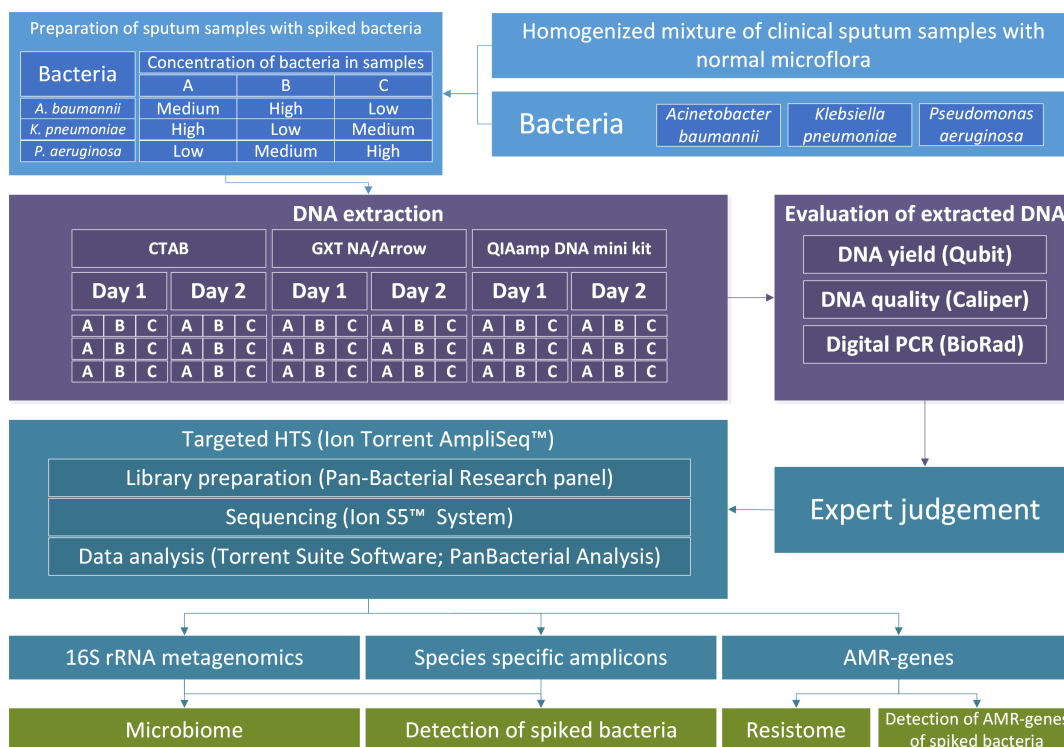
Preparation of sputum samples with spiked bacteria

| Bacteria | Concentration of bacteria in samples A | B | C |
|---|---|---|---|
| A. baumannii | Medium | High | Low |
| K. pneumoniae | High | Low | Medium |
| P. aeruginosa | Low | Medium | High |

Homogenized mixture of clinical sputum samples with normal microflora

Bacteria
Acinetobacter baumannii
Klebsiella pneumoniae
Pseudomonas aeruginosa

DNA extraction

| CTAB | | GXT NA/Arrow | | QIAamp DNA mini kit | |
|---|---|---|---|---|---|
| Day 1 | Day 2 | Day 1 | Day 2 | Day 1 | Day 2 |
| A B C | A B C | A B C | A B C | A B C | A B C |
| A B C | A B C | A B C | A B C | A B C | A B C |
| A B C | A B C | A B C | A B C | A B C | A B C |

Evaluation of extracted DNA
DNA yield (Qubit)
DNA quality (Caliper)
Digital PCR (BioRad)

Targeted HTS (Ion Torrent AmpliSeq™)
Library preparation (Pan-Bacterial Research panel)
Sequencing (Ion S5™ System)
Data analysis (Torrent Suite Software; PanBacterial Analysis)

Expert judgement

16S rRNA metagenomics
Species specific amplicons
AMR-genes

Microbiome
Detection of spiked bacteria
Resistome
Detection of AMR-genes of spiked bacteria